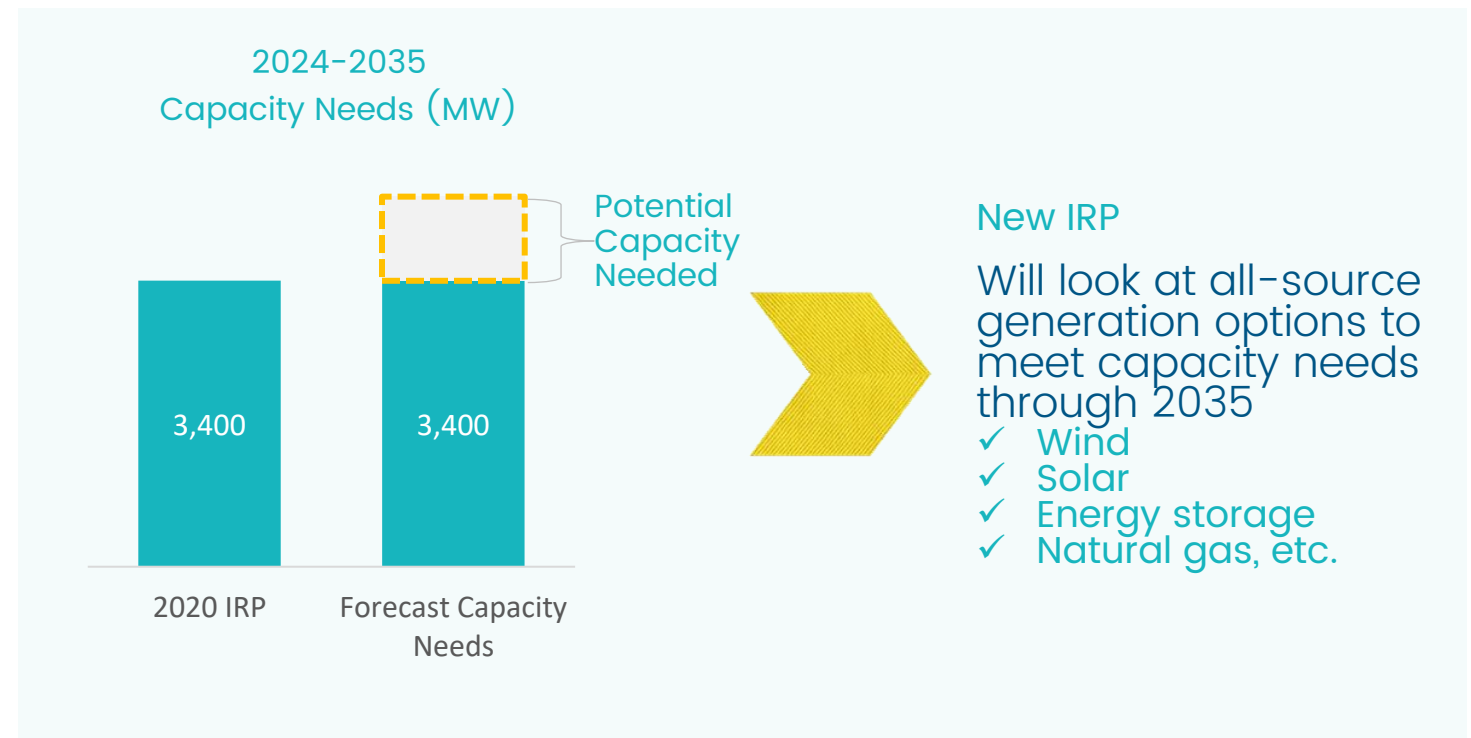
2024-2035
Capacity Needs (MW)

Potential Capacity Needed

3,400

3,400

2020 IRP

Forecast Capacity Needs

New IRP

Will look at all-source generation options to meet capacity needs through 2035

✓ Wind
✓ Solar
✓ Energy storage
✓ Natural gas, etc.